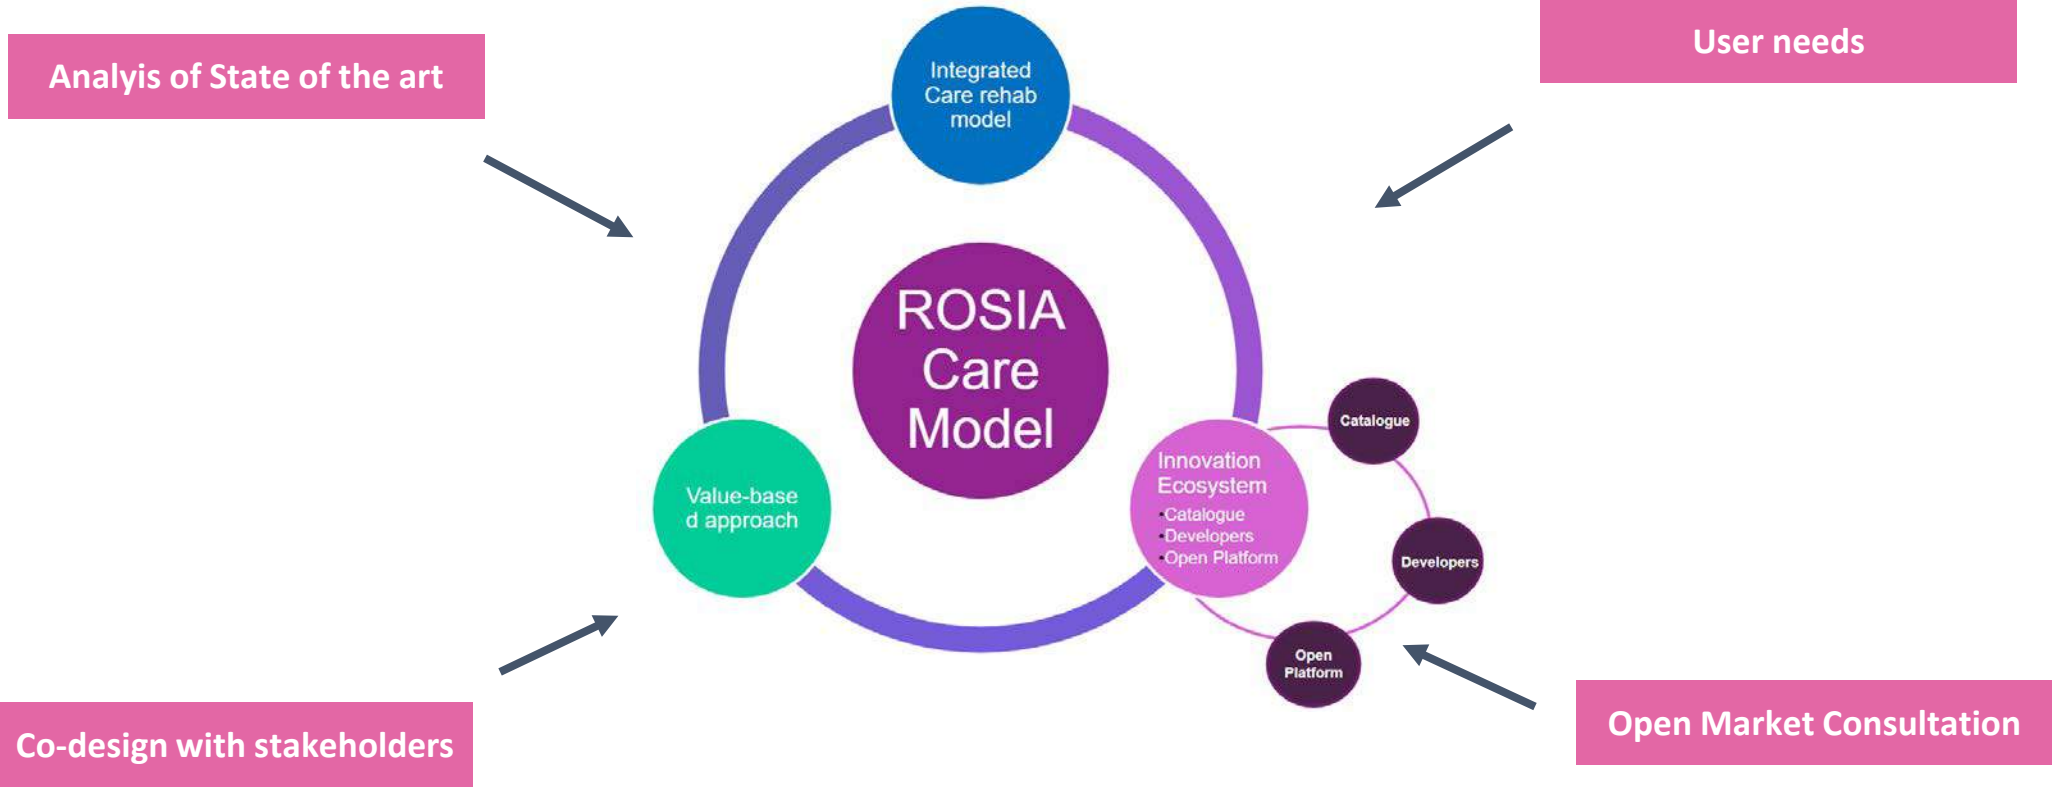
Analyis of State of the art

User needs

Integrated Care rehab model

ROSIA Care Model

Value-based approach

Innovation Ecosystem
·Catalogue
·Developers
·Open Platform

Catalogue

Developers

Open Platform

Co-design with stakeholders

Open Market Consultation